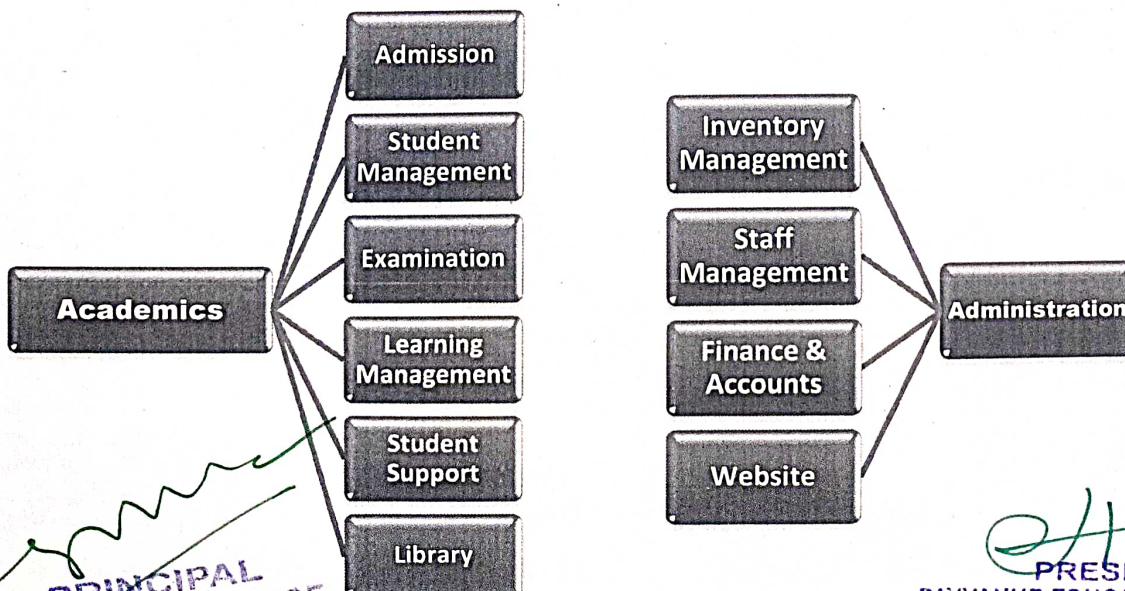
Academics

Admission

Student Management

Examination

Learning Management

Student Support

Library

Inventory Management

Staff Management

Finance & Accounts

Website

Administration

PRINCIPAL

PRES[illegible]